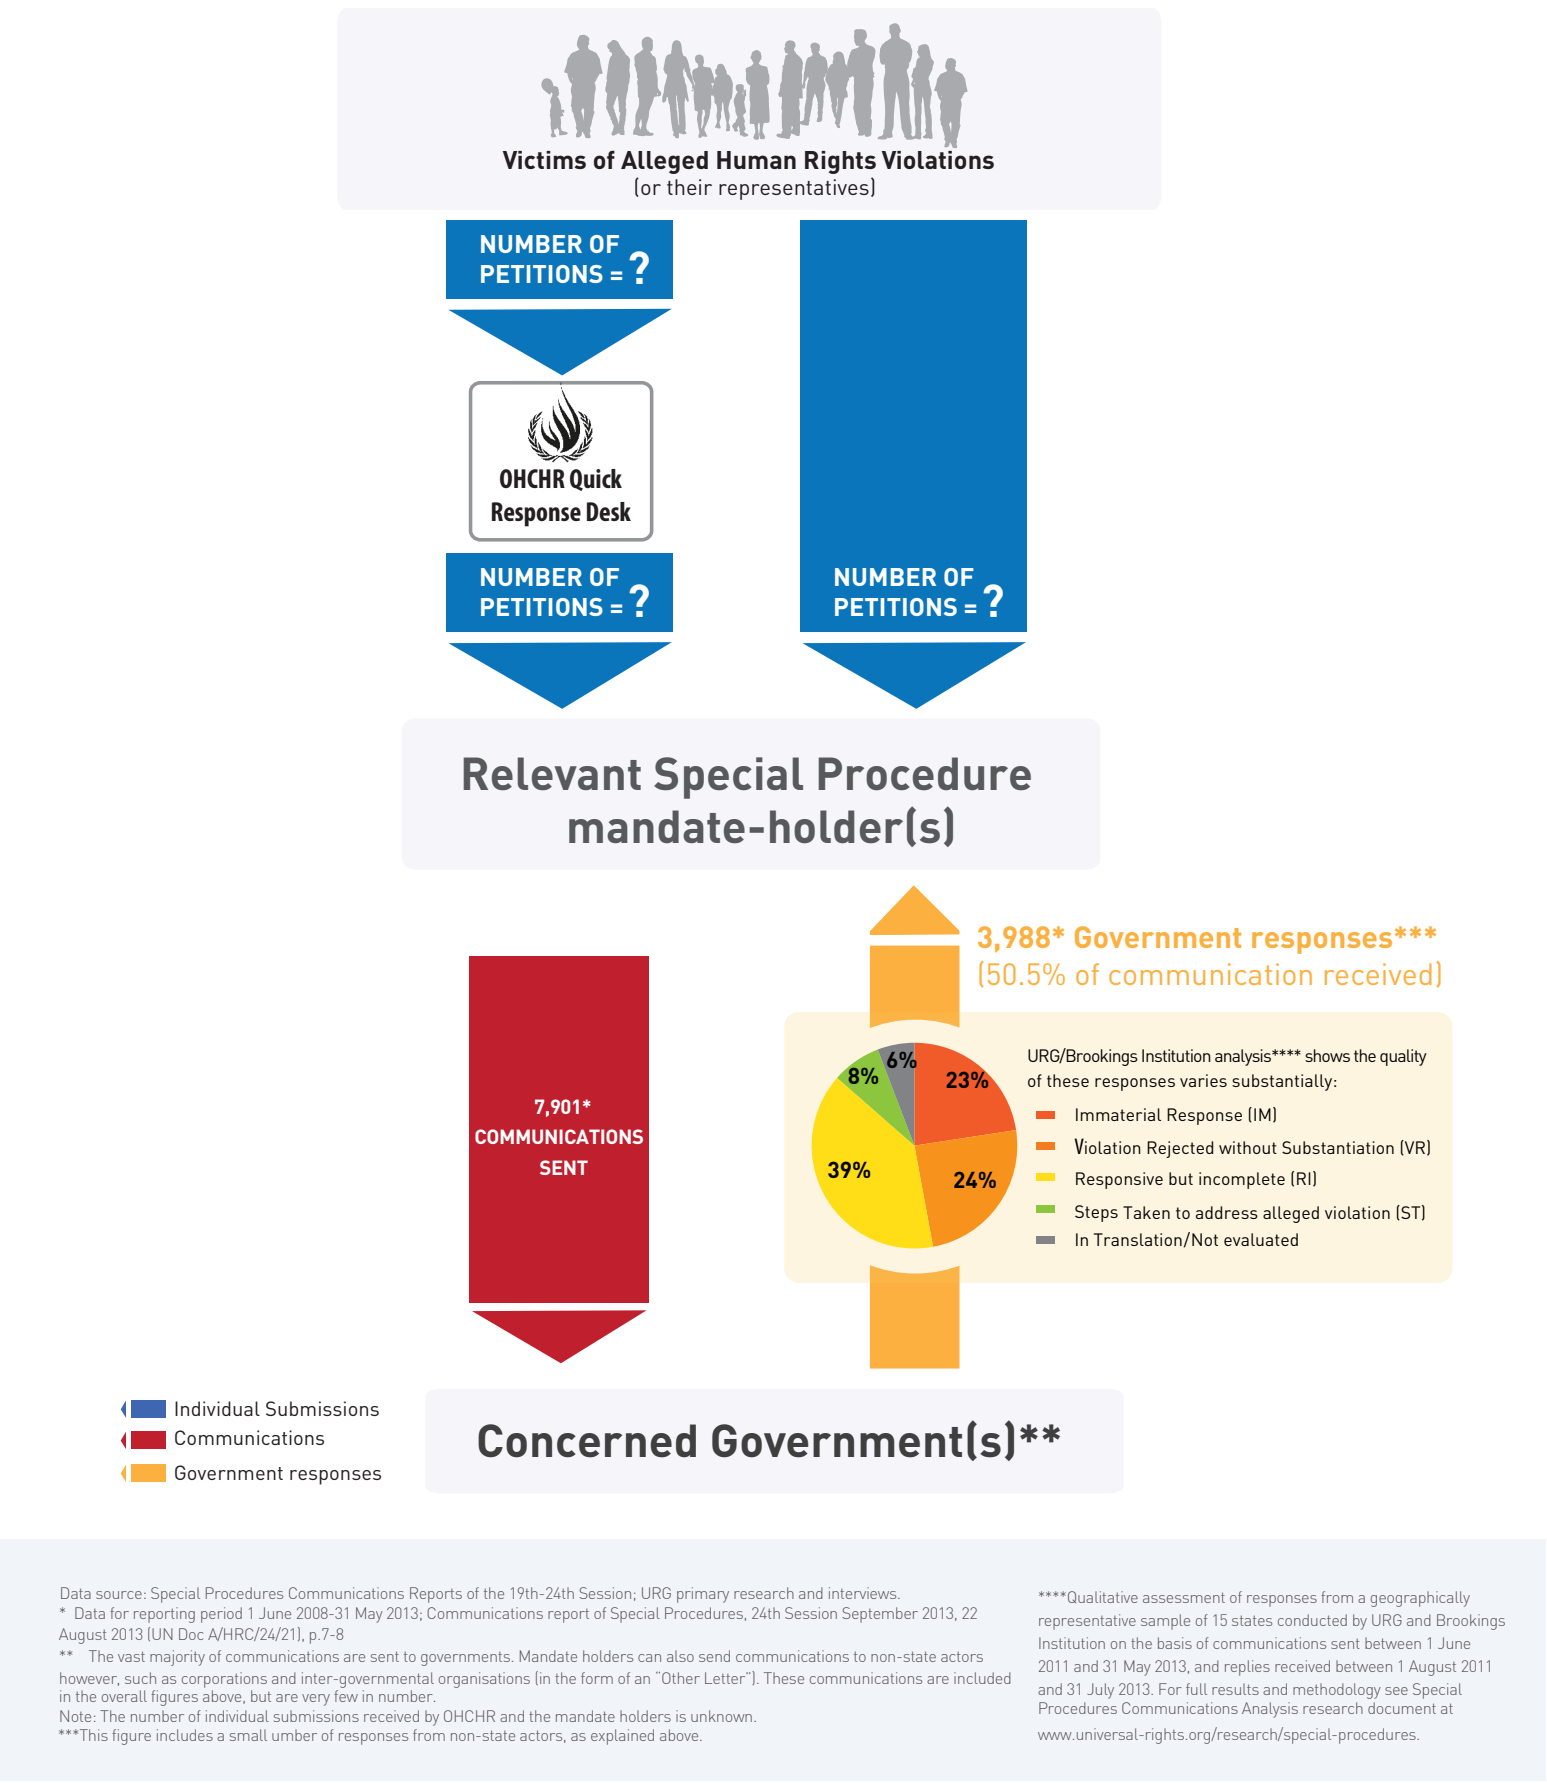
Victims of Alleged Human Rights Violations
(or their representatives)

NUMBER OF PETITIONS = ?

OHCHR Quick Response Desk

NUMBER OF PETITIONS = ?

NUMBER OF PETITIONS = ?

Relevant Special Procedure mandate-holder(s)

3,988* Government responses***
(50.5% of communication received)

7,901* COMMUNICATIONS SENT

6%
8%
23%
39%
24%

URG/Brookings Institution analysis**** shows the quality of these responses varies substantially:

Immaterial Response (IM)
Violation Rejected without Substantiation (VR)
Responsive but incomplete (RI)
Steps Taken to address alleged violation (ST)
In Translation/Not evaluated

Individual Submissions
Communications
Government responses

Concerned Government(s)**

Data source: Special Procedures Communications Reports of the 19th-24th Session; URG primary research and interviews.
* Data for reporting period 1 June 2008-31 May 2013; Communications report of Special Procedures, 24th Session September 2013, 22 August 2013 (UN Doc A/HRC/24/21), p.7-8
** The vast majority of communications are sent to governments. Mandate holders can also send communications to non-state actors however, such as corporations and inter-governmental organisations (in the form of an "Other Letter"). These communications are included in the overall figures above, but are very few in number.
Note: The number of individual submissions received by OHCHR and the mandate holders is unknown.
***This figure includes a small umber of responses from non-state actors, as explained above.

****Qualitative assessment of responses from a geographically representative sample of 15 states conducted by URG and Brookings Institution on the basis of communications sent between 1 June 2011 and 31 May 2013, and replies received between 1 August 2011 and 31 July 2013. For full results and methodology see Special Procedures Communications Analysis research document at www.universal-rights.org/research/special-procedures.